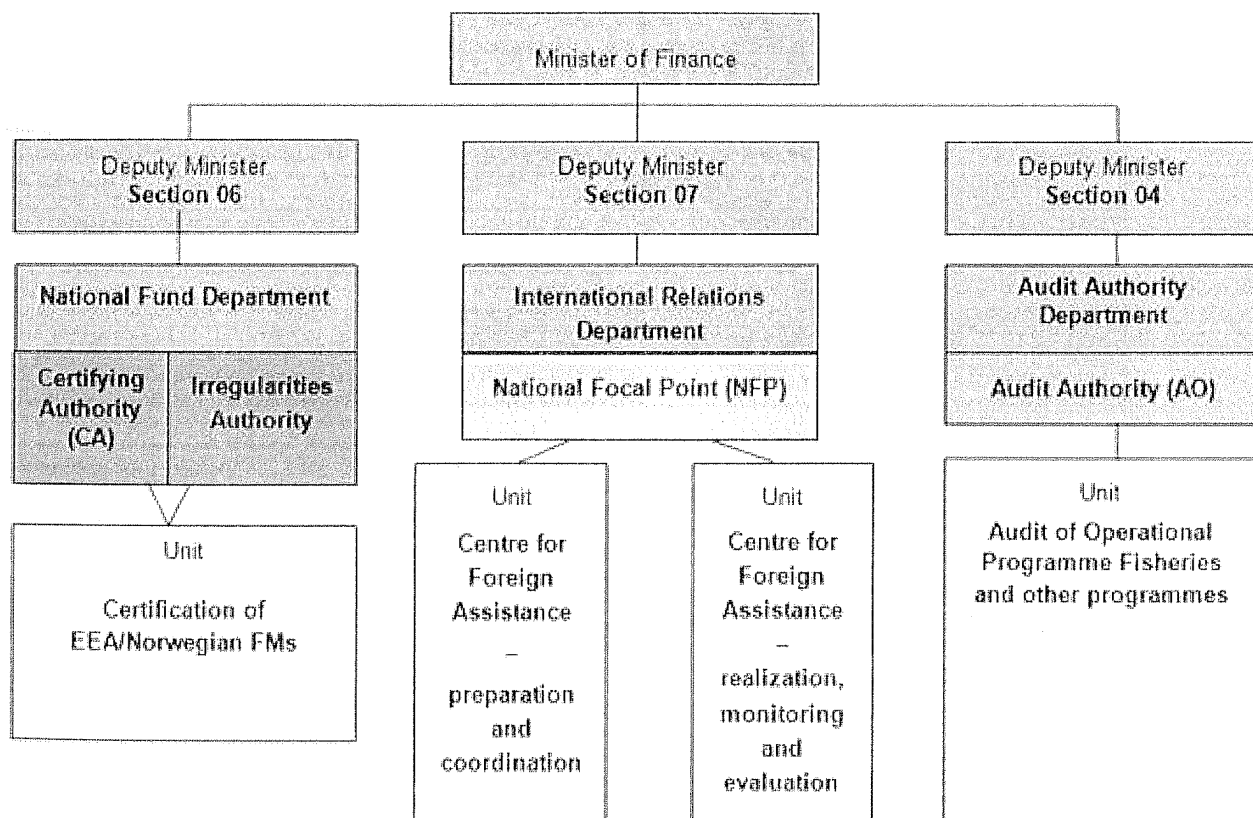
Minister of Finance

Deputy Minister
Section 06

National Fund Department

Certifying Authority (CA)

Irregularities Authority

Unit

Certification of EEA/Norwegian FMs

Deputy Minister
Section 07

International Relations Department

National Focal Point (NFP)

Unit

Centre for Foreign Assistance – preparation and coordination

Unit

Centre for Foreign Assistance – realization, monitoring and evaluation

Deputy Minister
Section 04

Audit Authority Department

Audit Authority (AO)

Unit

Audit of Operational Programme Fisheries and other programmes